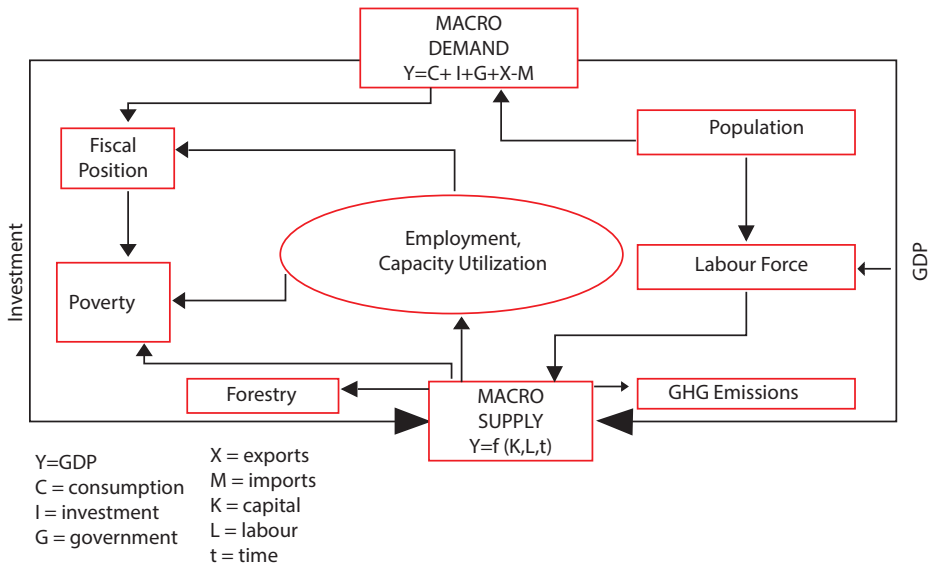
MACRO
DEMAND
Y=C+ I+G+X-M

Fiscal
Position

Population

Employment,
Capacity Utilization

Investment

GDP

Labour Force

Poverty

Forestry

MACRO
SUPPLY
Y=f (K,L,t)

GHG Emissions

Y=GDP
C = consumption
I = investment
G = government

X = exports
M = imports
K = capital
L = labour
t = time